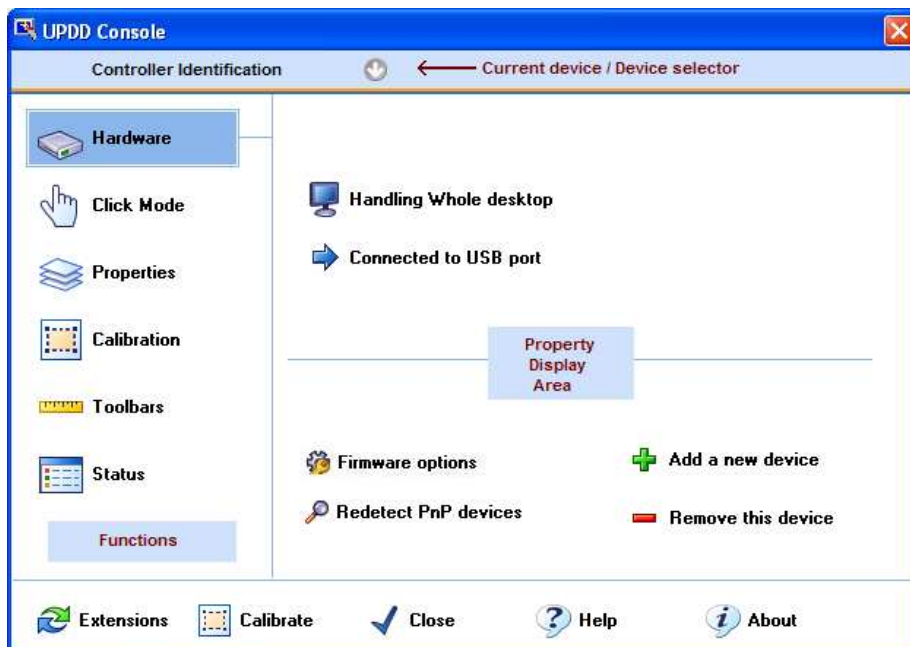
UPDD Console

Controller Identification

Current device / Device selector

Hardware

Click Mode

Properties

Calibration

Toolbars

Status

Functions

Handling Whole desktop

Connected to USB port

Property Display Area

Firmware options

Add a new device

Redetect PnP devices

Remove this device

Extensions

Calibrate

Close

Help

About